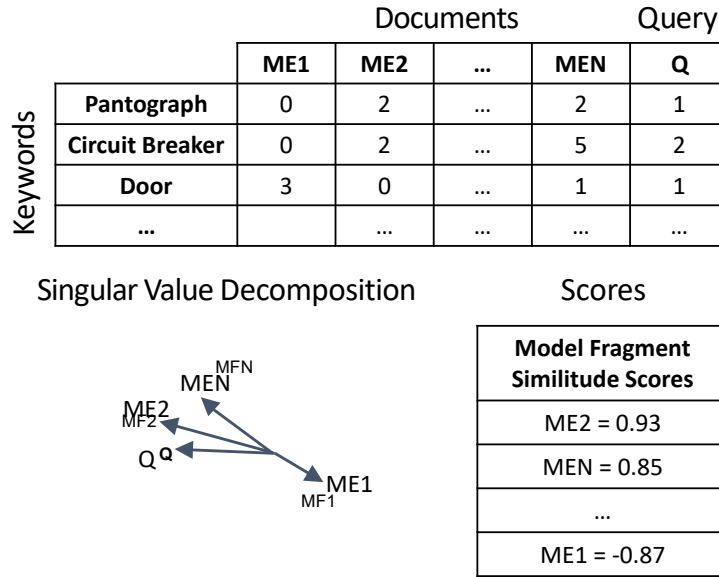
Documents Query

Keywords

| | ME1 | ME2 | … | MEN | Q |
|---|---|---|---|---|---|
| Pantograph | 0 | 2 | … | 2 | 1 |
| Circuit Breaker | 0 | 2 | … | 5 | 2 |
| Door | 3 | 0 | … | 1 | 1 |
| … | | … | … | … | … |

Singular Value Decomposition

MFN
MEN
ME2
MF2
Q Q
ME1
MF1

Scores

| Model Fragment Similitude Scores |
|---|
| ME2 = 0.93 |
| MEN = 0.85 |
| … |
| ME1 = -0.87 |